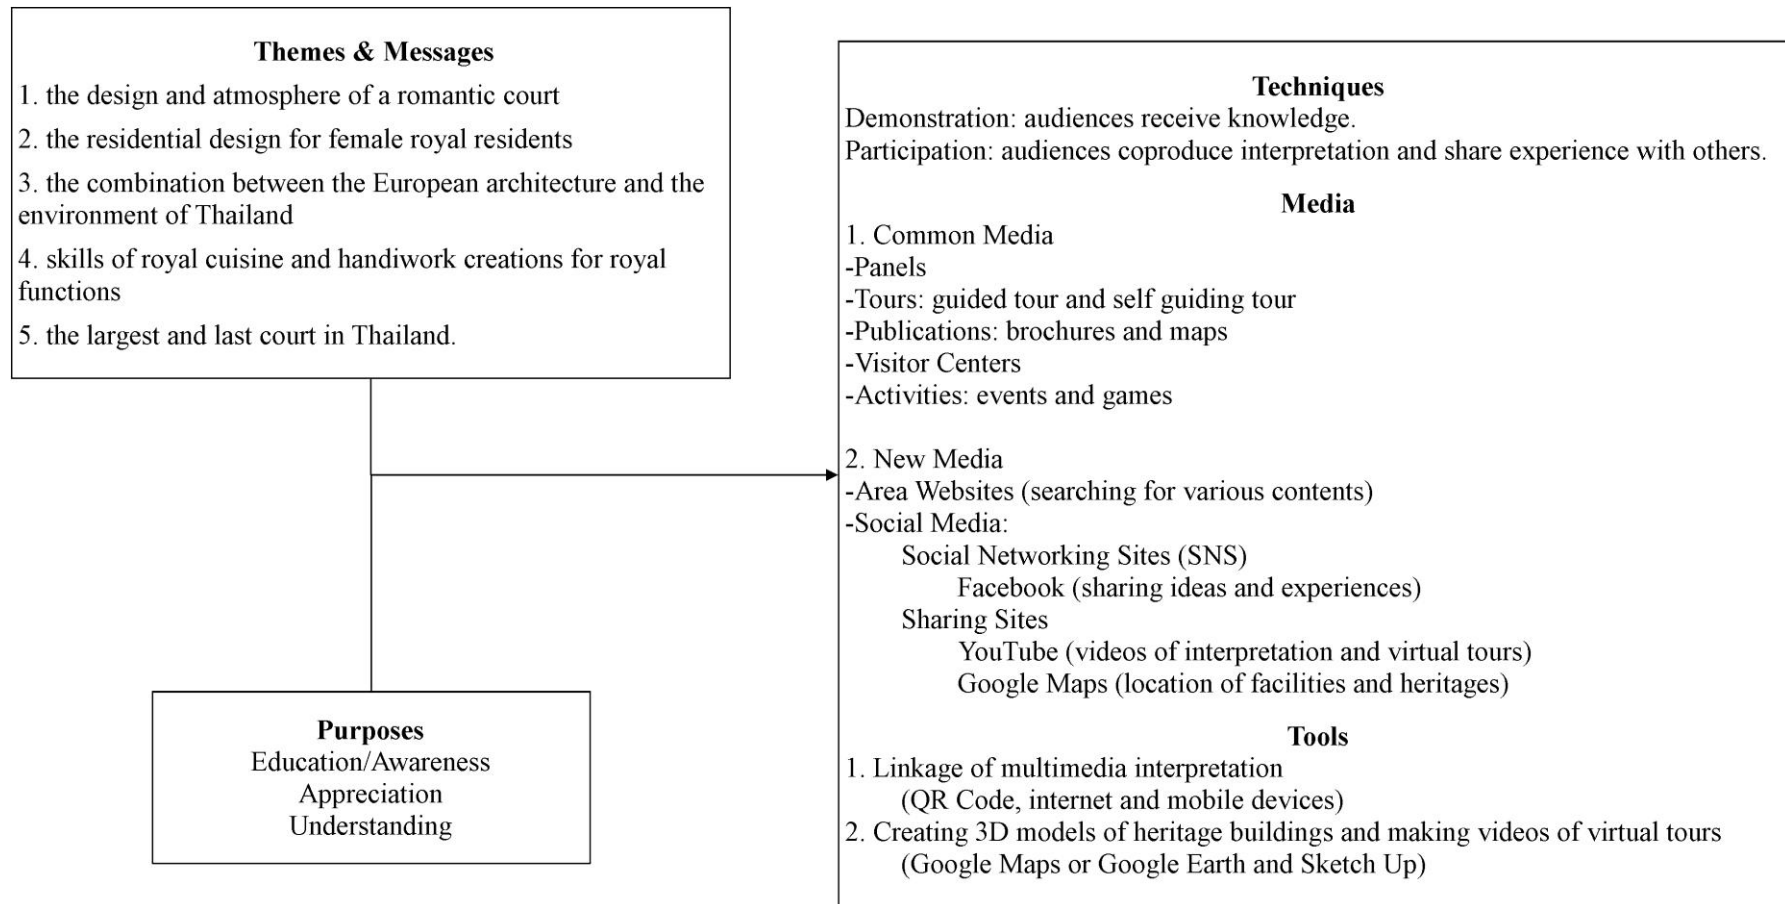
Themes & Messages

1. the design and atmosphere of a romantic court

2. the residential design for female royal residents

3. the combination between the European architecture and the environment of Thailand

4. skills of royal cuisine and handiwork creations for royal functions

5. the largest and last court in Thailand.

Purposes
Education/Awareness
Appreciation
Understanding

Techniques
Demonstration: audiences receive knowledge.
Participation: audiences coproduce interpretation and share experience with others.

Media
1. Common Media
-Panels
-Tours: guided tour and self guiding tour
-Publications: brochures and maps
-Visitor Centers
-Activities: events and games

2. New Media
-Area Websites (searching for various contents)
-Social Media:
Social Networking Sites (SNS)
Facebook (sharing ideas and experiences)
Sharing Sites
YouTube (videos of interpretation and virtual tours)
Google Maps (location of facilities and heritages)

Tools
1. Linkage of multimedia interpretation
(QR Code, internet and mobile devices)
2. Creating 3D models of heritage buildings and making videos of virtual tours
(Google Maps or Google Earth and Sketch Up)